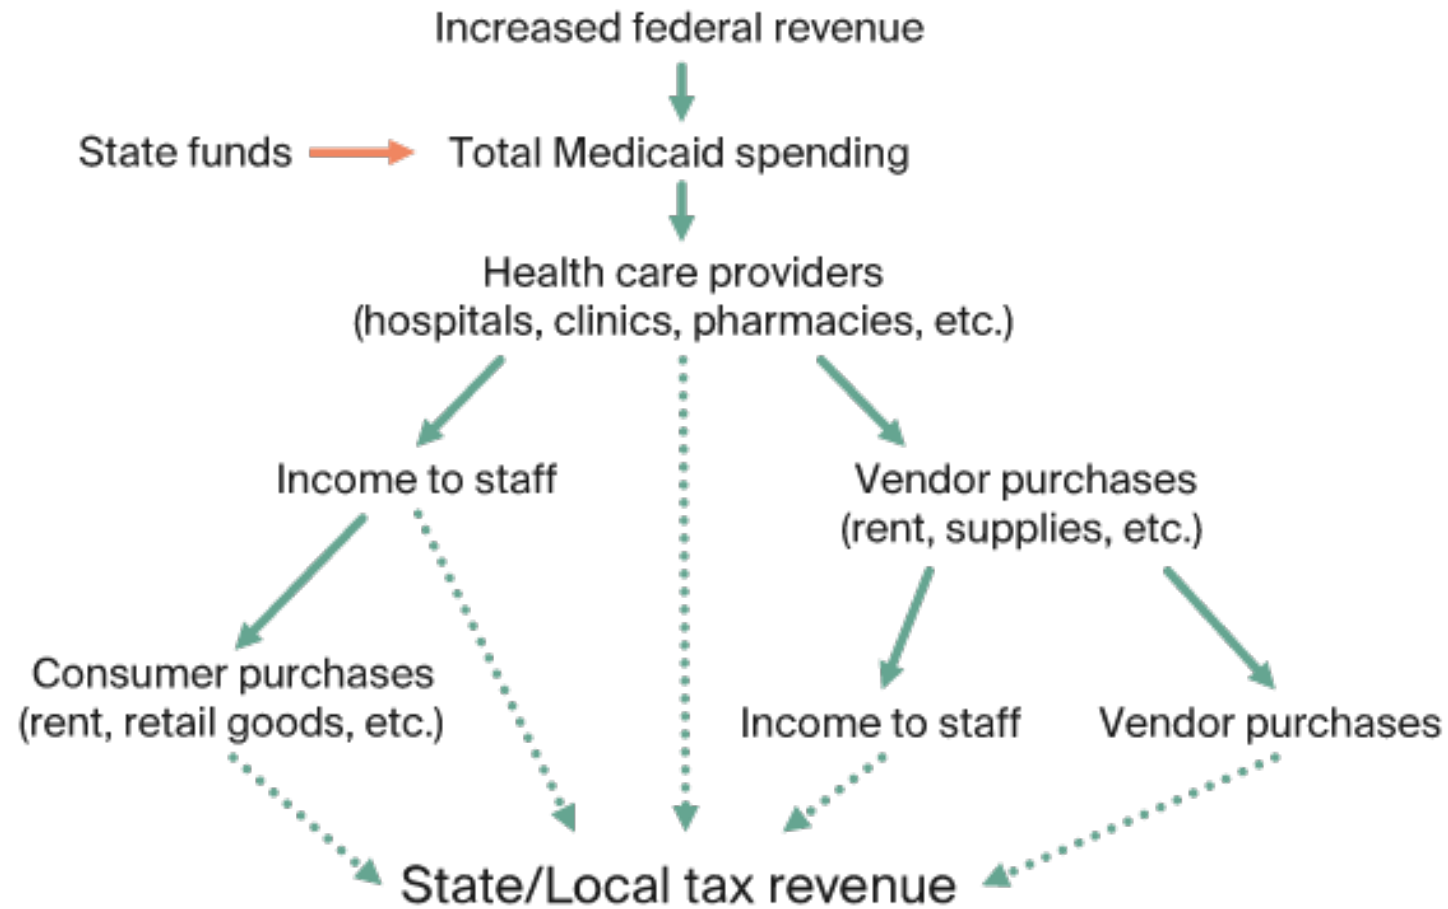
Increased federal revenue

State funds

Total Medicaid spending

Health care providers (hospitals, clinics, pharmacies, etc.)

Income to staff

Vendor purchases (rent, supplies, etc.)

Consumer purchases (rent, retail goods, etc.)

Income to staff

Vendor purchases

State/Local tax revenue